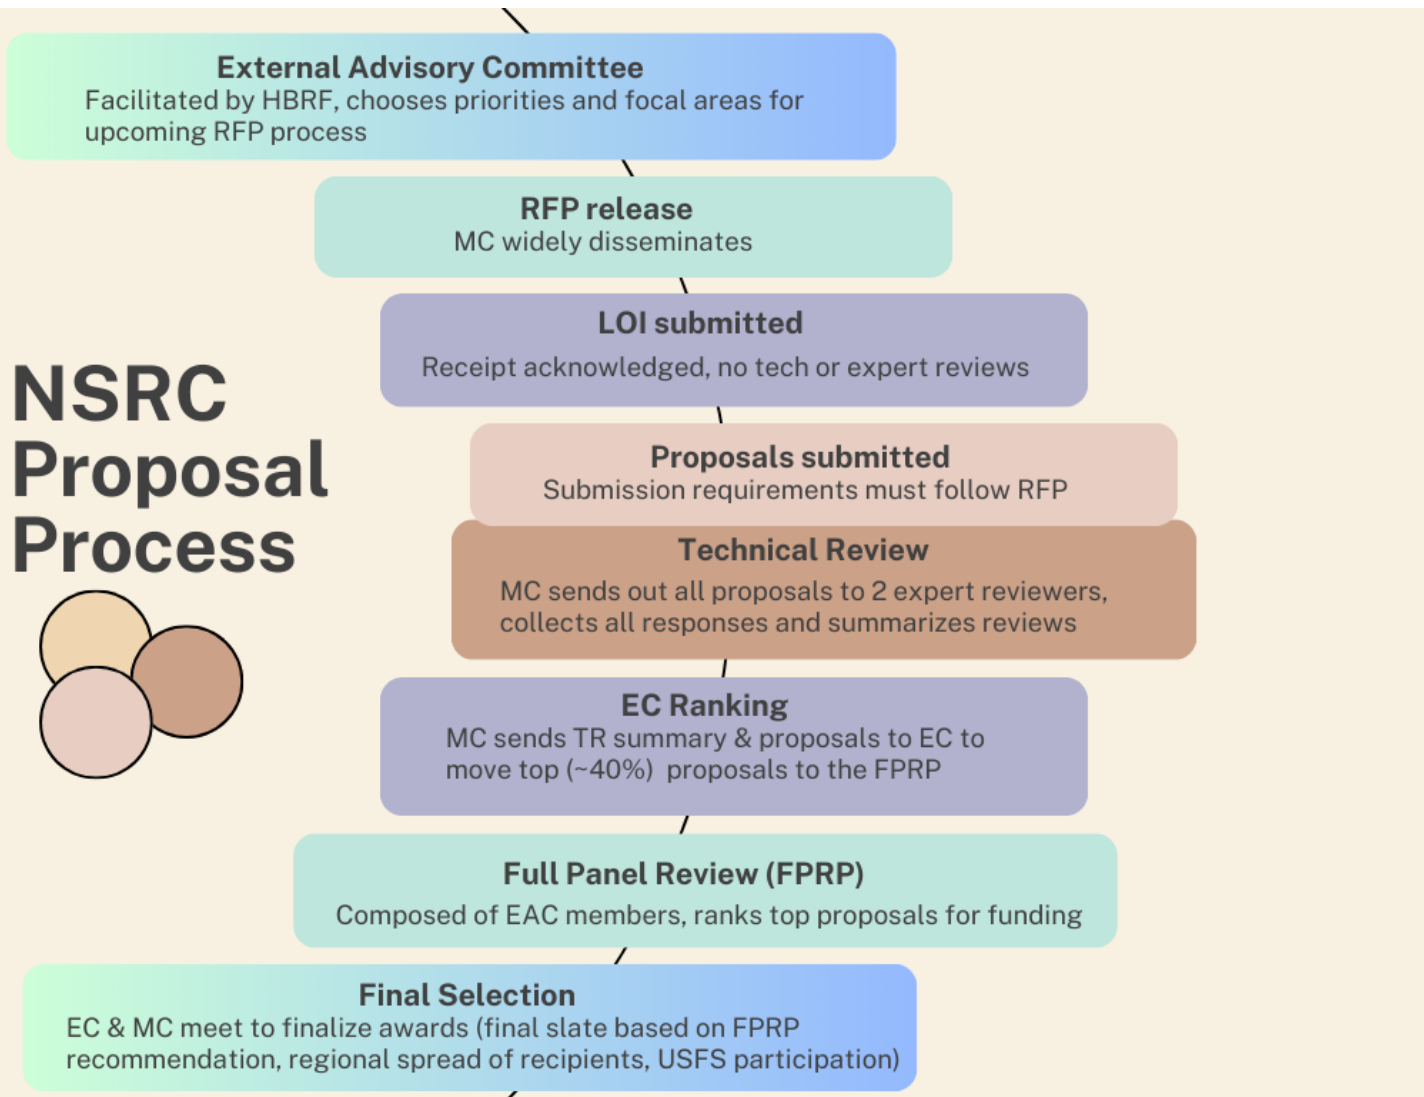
External Advisory Committee
Facilitated by HBRF, chooses priorities and focal areas for upcoming RFP process

RFP release
MC widely disseminates

LOI submitted
Receipt acknowledged, no tech or expert reviews

NSRC Proposal Process

Proposals submitted
Submission requirements must follow RFP

Technical Review
MC sends out all proposals to 2 expert reviewers, collects all responses and summarizes reviews

EC Ranking
MC sends TR summary & proposals to EC to move top (~40%) proposals to the FPRP

Full Panel Review (FPRP)
Composed of EAC members, ranks top proposals for funding

Final Selection
EC & MC meet to finalize awards (final slate based on FPRP recommendation, regional spread of recipients, USFS participation)